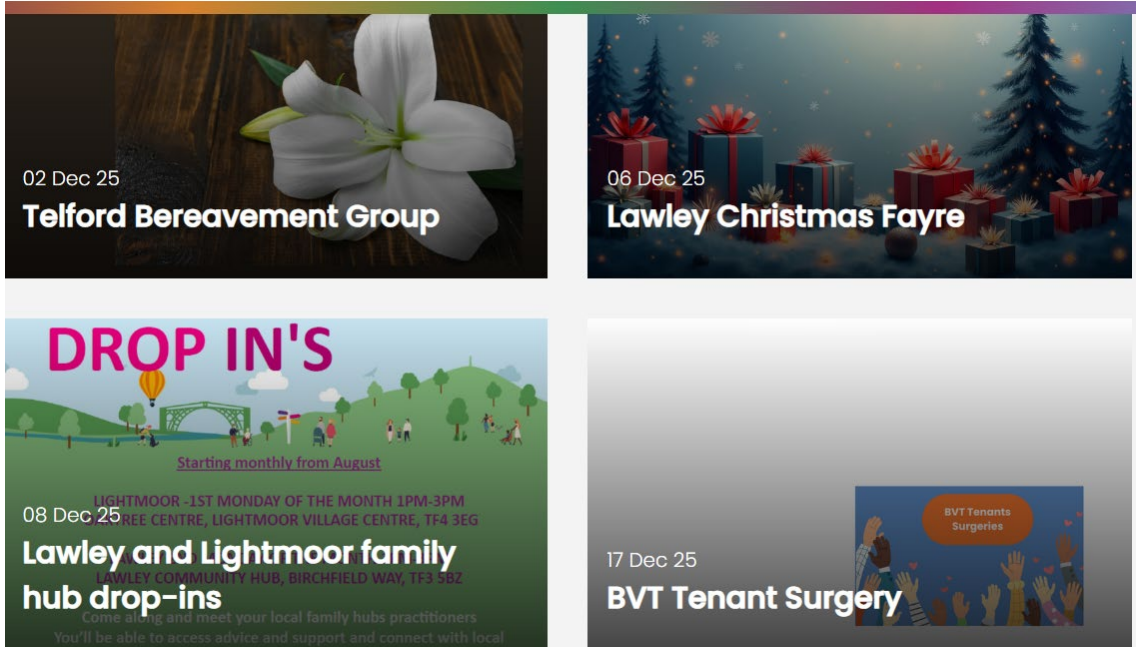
02 Dec 25
Telford Bereavement Group

06 Dec 25
Lawley Christmas Fayre

DROP IN'S

Starting monthly from August

LIGHTMOOR -1ST MONDAY OF THE MONTH 1PM-3PM
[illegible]TREE CENTRE, LIGHTMOOR VILLAGE CENTRE, TF4 3EG

08 Dec 25
Lawley and Lightmoor family hub drop-ins

LAWLEY COMMUNITY HUB, BIRCHFIELD WAY, TF3 5BZ
Come along and meet your local family hubs practitioners
You'll be able to access advice and support and connect with local

BVT Tenants Surgeries

17 Dec 25
BVT Tenant Surgery